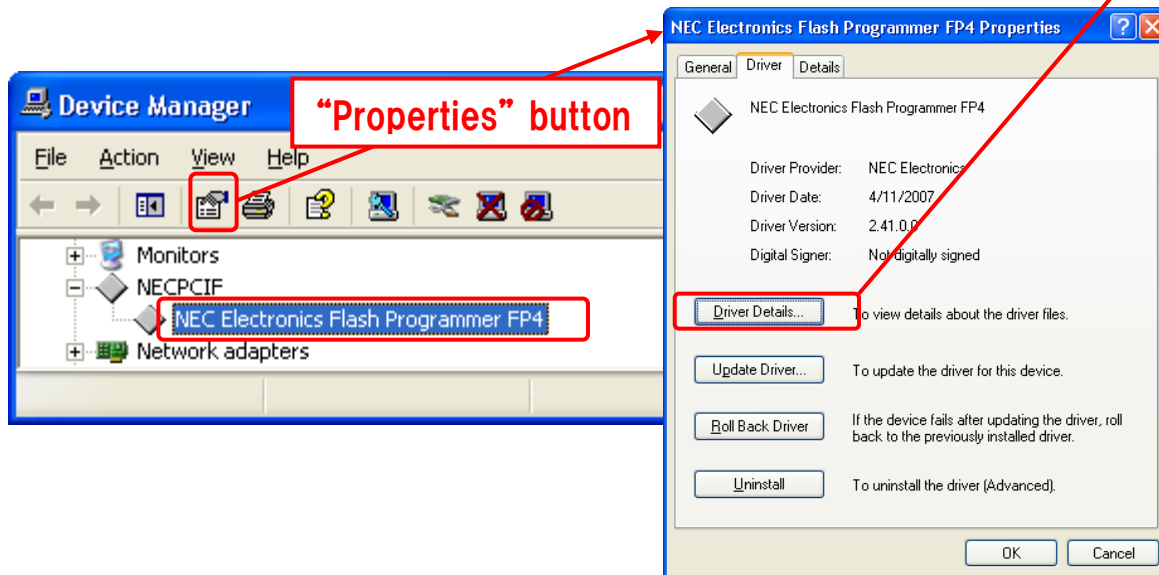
Device Manager

"Properties" button

File Action View Help

Monitors
NECPCIF
NEC Electronics Flash Programmer FP4
Network adapters

NEC Electronics Flash Programmer FP4 Properties

General Driver Details

NEC Electronics Flash Programmer FP4

Driver Provider: NEC Electronics
Driver Date: 4/11/2007
Driver Version: 2.41.0.0
Digital Signer: Not digitally signed

Driver Details... To view details about the driver files.

Update Driver... To update the driver for this device.

Roll Back Driver If the device fails after updating the driver, roll back to the previously installed driver.

Uninstall To uninstall the driver (Advanced).

OK Cancel